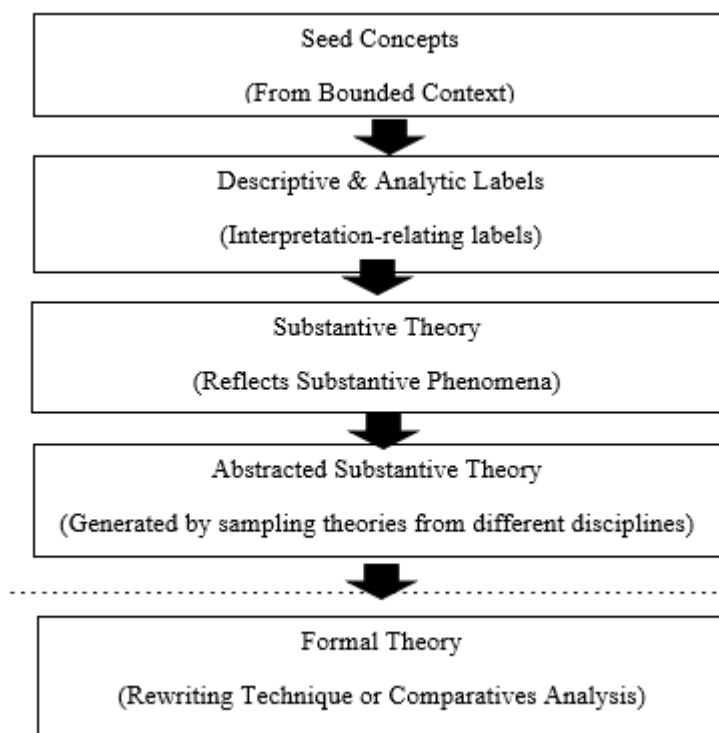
Seed Concepts

(From Bounded Context)

Descriptive & Analytic Labels

(Interpretation-relating labels)

Substantive Theory

(Reflects Substantive Phenomena)

Abstracted Substantive Theory

(Generated by sampling theories from different disciplines)

Formal Theory

(Rewriting Technique or Comparatives Analysis)